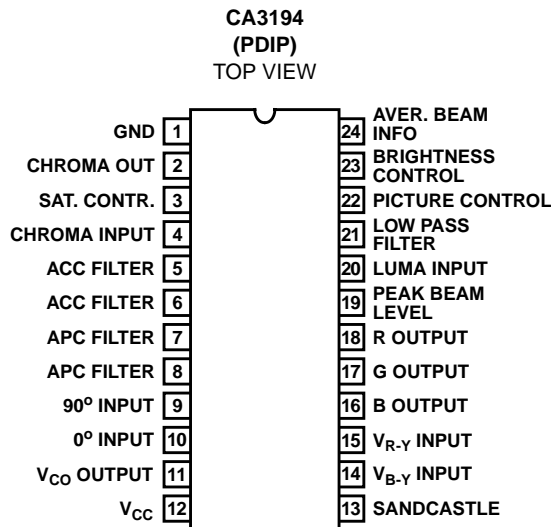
CA3194
(PDIP)
TOP VIEW

GND 1
CHROMA OUT 2
SAT. CONTR. 3
CHROMA INPUT 4
ACC FILTER 5
ACC FILTER 6
APC FILTER 7
APC FILTER 8
$90^o$ INPUT 9
$0^o$ INPUT 10
$V_{CO}$ OUTPUT 11
$V_{CC}$ 12

24 AVER. BEAM INFO
23 BRIGHTNESS CONTROL
22 PICTURE CONTROL
21 LOW PASS FILTER
20 LUMA INPUT
19 PEAK BEAM LEVEL
18 R OUTPUT
17 G OUTPUT
16 B OUTPUT
15 $V_{R-Y}$ INPUT
14 $V_{B-Y}$ INPUT
13 SANDCASTLE